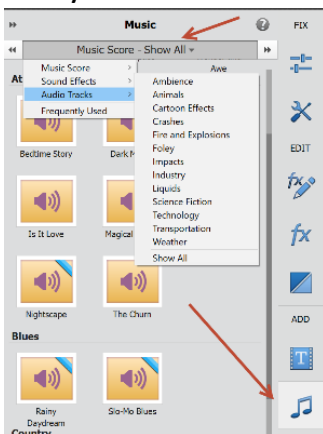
Music

Music Score - Show All

Music Score
Sound Effects
Audio Tracks
Frequently Used

Awe

Ambience
Animals
Cartoon Effects
Crashes
Fire and Explosions
Foley
Impacts
Industry
Liquids
Science Fiction
Technology
Transportation
Weather
Show All

At

Bedtime Story
Dark M

Is It Love
Magical

Nightscape
The Churn

Blues

Rainy Daydream
Slo-Mo Blues

Country

FIX
EDIT
ADD